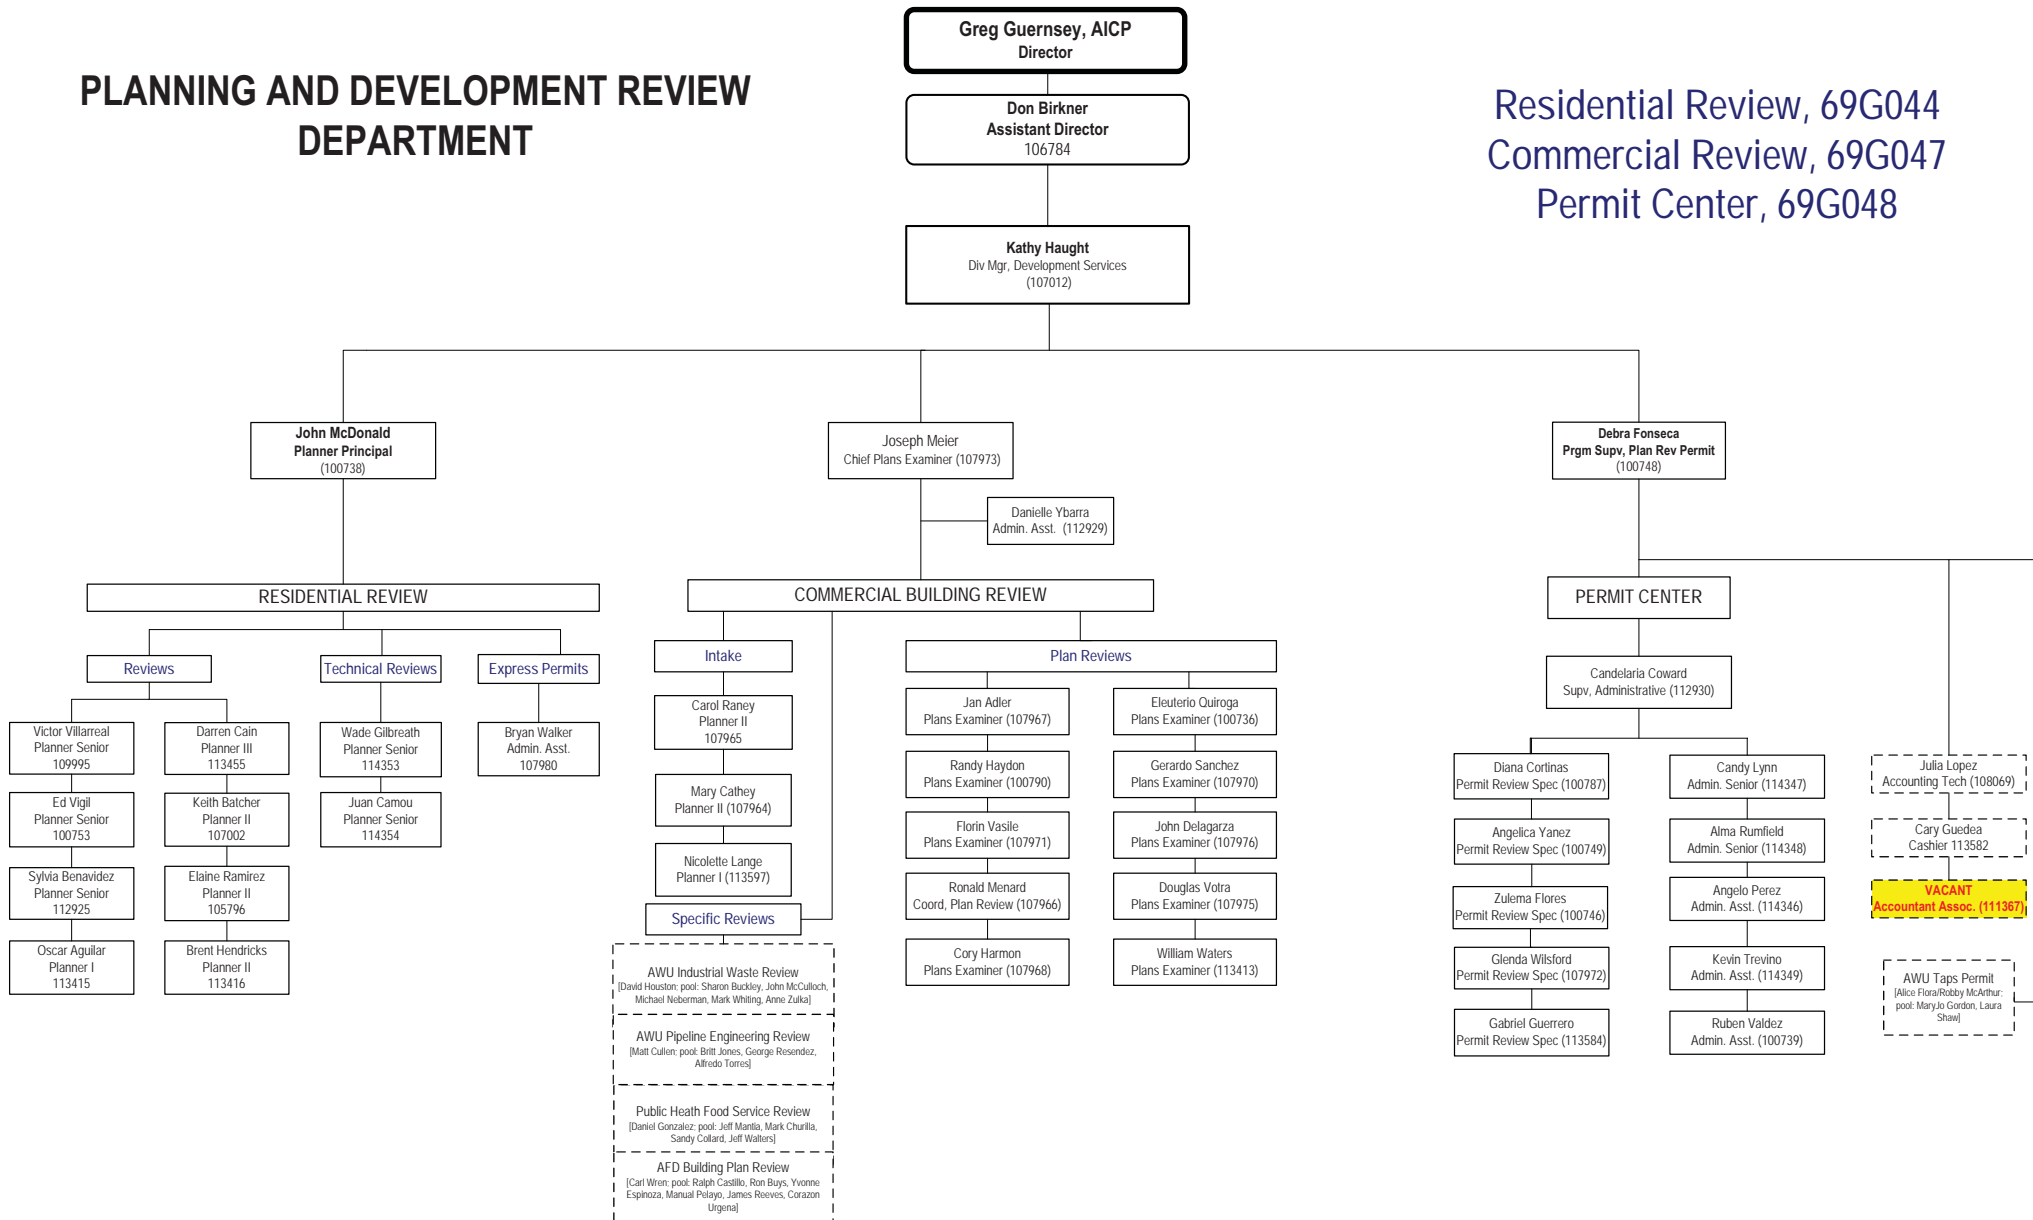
PLANNING AND DEVELOPMENT REVIEW DEPARTMENT

Greg Guernsey, AICP
Director

Don Birkner
Assistant Director
106784

Residential Review, 69G044
Commercial Review, 69G047
Permit Center, 69G048

Kathy Haught
Div Mgr, Development Services
(107012)

John McDonald
Planner Principal
(100738)

Joseph Meier
Chief Plans Examiner (107973)

Debra Fonseca
Prgm Supv, Plan Rev Permit
(100748)

Danielle Ybarra
Admin. Asst. (112929)

RESIDENTIAL REVIEW

COMMERCIAL BUILDING REVIEW

PERMIT CENTER

Reviews

Technical Reviews

Express Permits

Intake

Plan Reviews

Candelaria Coward
Supv, Administrative (112930)

Victor Villarreal
Planner Senior
109995

Darren Cain
Planner III
113455

Wade Gilbreath
Planner Senior
114353

Bryan Walker
Admin. Asst.
107980

Carol Raney
Planner II
107965

Jan Adler
Plans Examiner (107967)

Eleuterio Quiroga
Plans Examiner (100736)

Ed Vigil
Planner Senior
100753

Keith Batcher
Planner II
107002

Juan Camou
Planner Senior
114354

Mary Cathey
Planner II (107964)

Randy Haydon
Plans Examiner (100790)

Gerardo Sanchez
Plans Examiner (107970)

Diana Cortinas
Permit Review Spec (100787)

Candy Lynn
Admin. Senior (114347)

Julia Lopez
Accounting Tech (108069)

Sylvia Benavidez
Planner Senior
112925

Elaine Ramirez
Planner II
105796

Nicolette Lange
Planner I (113597)

Florin Vasile
Plans Examiner (107971)

John Delagarza
Plans Examiner (107976)

Angelica Yanez
Permit Review Spec (100749)

Alma Rumfield
Admin. Senior (114348)

Cary Guedea
Cashier 113582

Oscar Aguilar
Planner I
113415

Brent Hendricks
Planner II
113416

Specific Reviews

Ronald Menard
Coord, Plan Review (107966)

Douglas Votra
Plans Examiner (107975)

Zulema Flores
Permit Review Spec (100746)

Angelo Perez
Admin. Asst. (114346)

VACANT
Accountant Assoc. (111367)

Cory Harmon
Plans Examiner (107968)

William Waters
Plans Examiner (113413)

Glenda Wilsford
Permit Review Spec (107972)

Kevin Trevino
Admin. Asst. (114349)

AWU Taps Permit
[Alice Flora/Robby McArthur: pool: MaryJo Gordon, Laura Shaw]

AWU Industrial Waste Review
[David Houston: pool: Sharon Buckley, John McCulloch, Michael Neberman, Mark Whiting, Anne Zulka]

Gabriel Guerrero
Permit Review Spec (113584)

Ruben Valdez
Admin. Asst. (100739)

AWU Pipeline Engineering Review
[Matt Cullen: pool: Britt Jones, George Resendez, Alfredo Torres]

Public Heath Food Service Review
[Daniel Gonzalez: pool: Jeff Mantia, Mark Churilla, Sandy Collard, Jeff Walters]

AFD Building Plan Review
[Carl Wren: pool: Ralph Castillo, Ron Buys, Yvonne Espinoza, Manual Pelayo, James Reeves, Corazon Urgena]